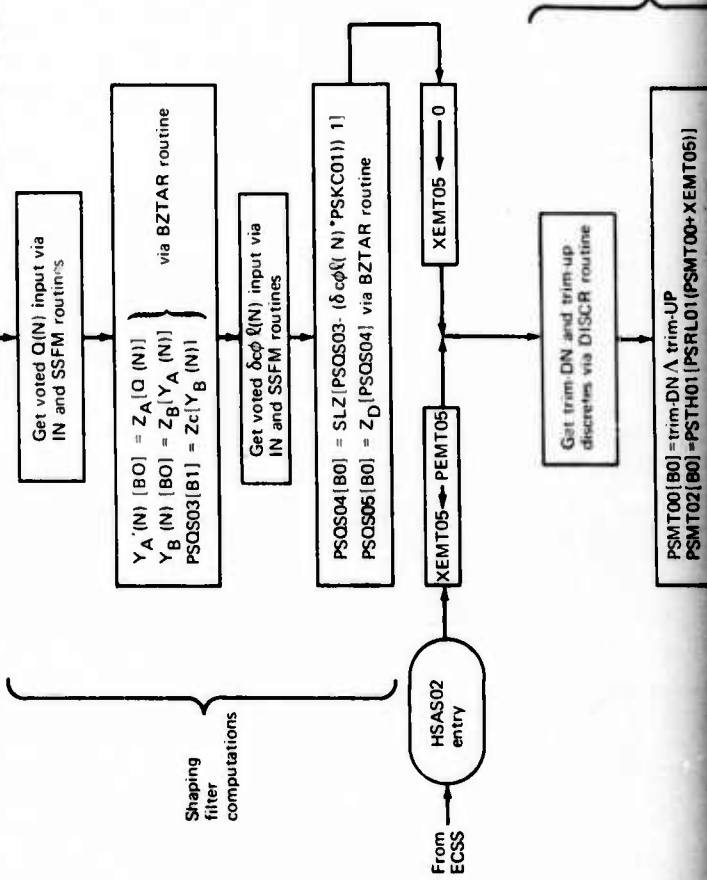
Get voted Q(N) input via IN and SSFM routines

$Y_A'(N)$ [BO] = $Z_A$[Q (N)]
$Y_B$ (N) [BO] = $Z_B$[$Y_A$ (N)]
PSQS03[B1] = Zc[$Y_B$ (N)]

via BZTAR routine

Get voted $\delta c\phi \ell$(N) input via IN and SSFM routines

PSQS04[BO] = SLZ[PSQS03- ($\delta c\phi \ell$( N) *PSKC01)) 1]
PSQS05[BO] = $Z_D$[PSQS04] via BZTAR routine

Shaping filter computations

HSAS02 entry

From ECSS

XEMT05 ← PEMT05

XEMT05 ← 0

Get trim-DN and trim-up discretes via DISCR routine

PSMT00[BO] =trim-DN ∧ trim-UP
PSMT02[BO] =PSTH01[PSRL01(PSMT00+XEMT05)]